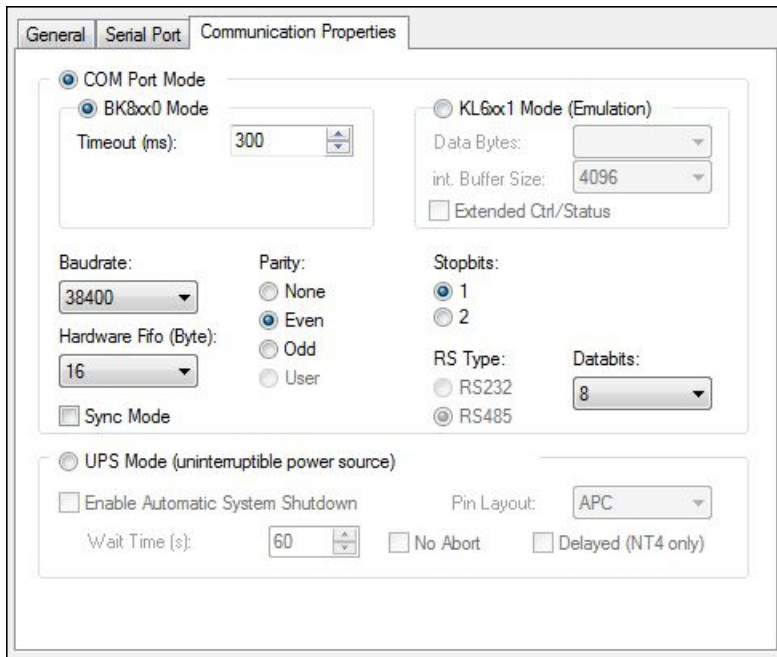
General | Serial Port | Communication Properties

COM Port Mode

BK8xx0 Mode

Timeout (ms): 300

KL6xx1 Mode (Emulation)

Data Bytes:

int. Buffer Size: 4096

Extended Ctrl/Status

Baudrate:

38400

Hardware Fifo (Byte):

16

Sync Mode

Parity:

None

Even

Odd

User

Stopbits:

1

2

RS Type:

RS232

RS485

Databits:

8

UPS Mode (uninterruptible power source)

Enable Automatic System Shutdown

Pin Layout: APC

Wait Time (s): 60

No Abort

Delayed (NT4 only)